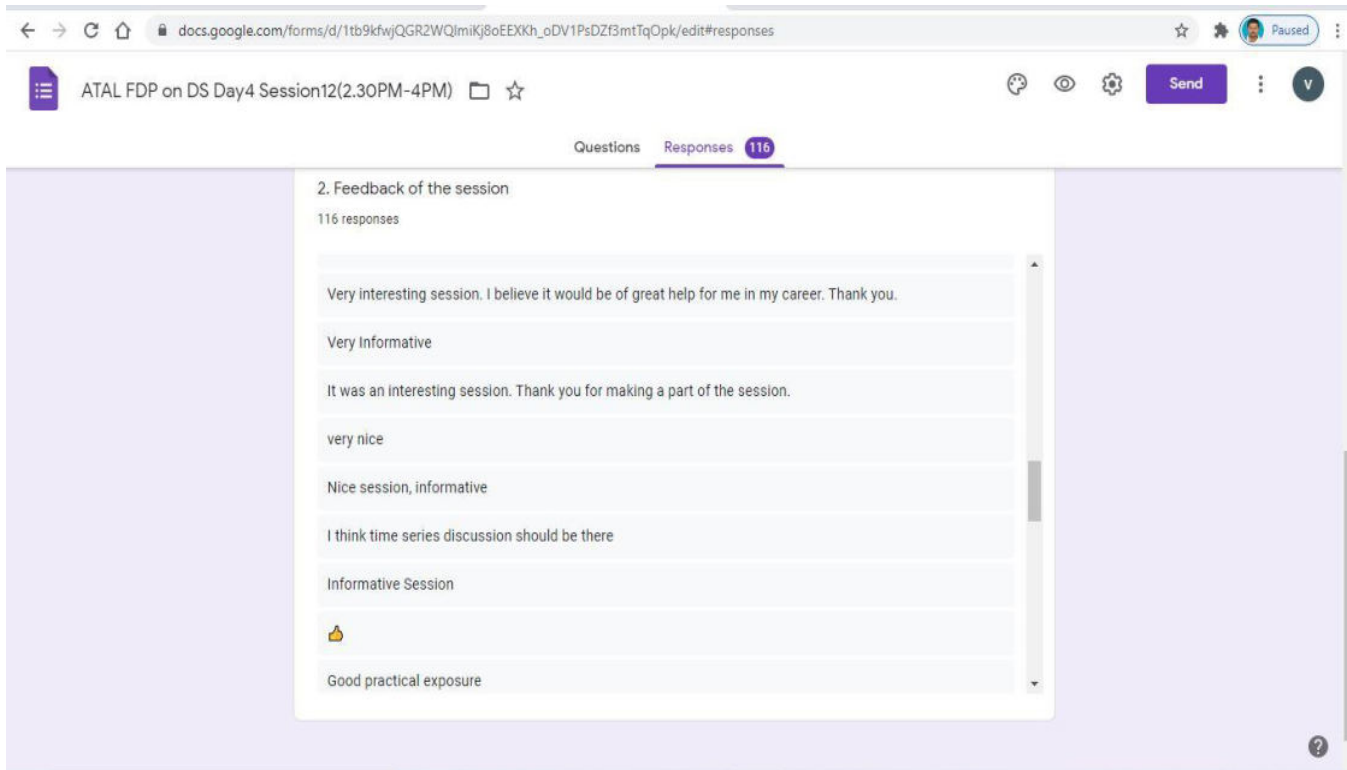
docs.google.com/forms/d/1tb9kfwjQGR2WQlmiKj8oEEXKh_oDV1PsDZf3mtTqOpk/edit#responses

Paused

ATAL FDP on DS Day4 Session12(2.30PM-4PM)

Send

V

Questions Responses 116

2. Feedback of the session

116 responses

Very interesting session. I believe it would be of great help for me in my career. Thank you.

Very Informative

It was an interesting session. Thank you for making a part of the session.

very nice

Nice session, informative

I think time series discussion should be there

Informative Session

👍

Good practical exposure

?